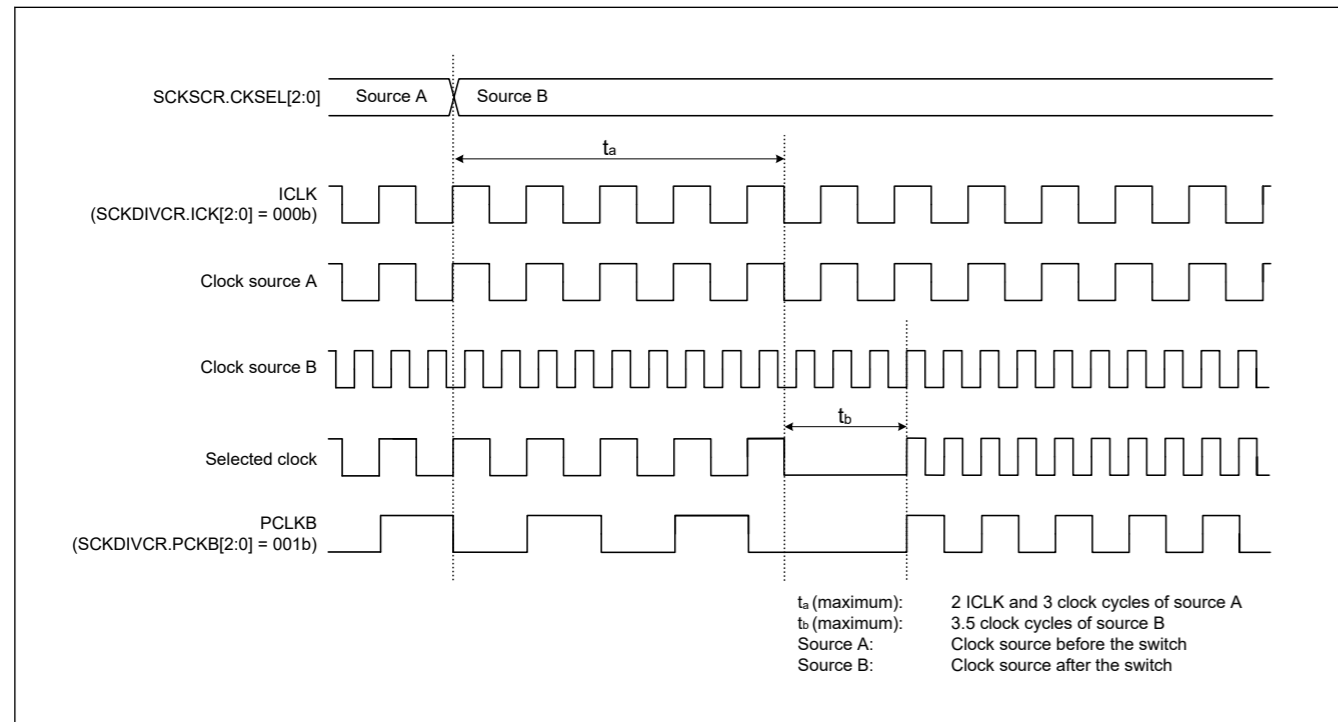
SCKSCR.CKSEL[2:0]

Source A

Source B

$t_a$

ICLK
(SCKDIVCR.ICK[2:0] = 000b)

Clock source A

Clock source B

$t_b$

Selected clock

PCLKB
(SCKDIVCR.PCKB[2:0] = 001b)

$t_a$ (maximum): 2 ICLK and 3 clock cycles of source A
$t_b$ (maximum): 3.5 clock cycles of source B
Source A: Clock source before the switch
Source B: Clock source after the switch